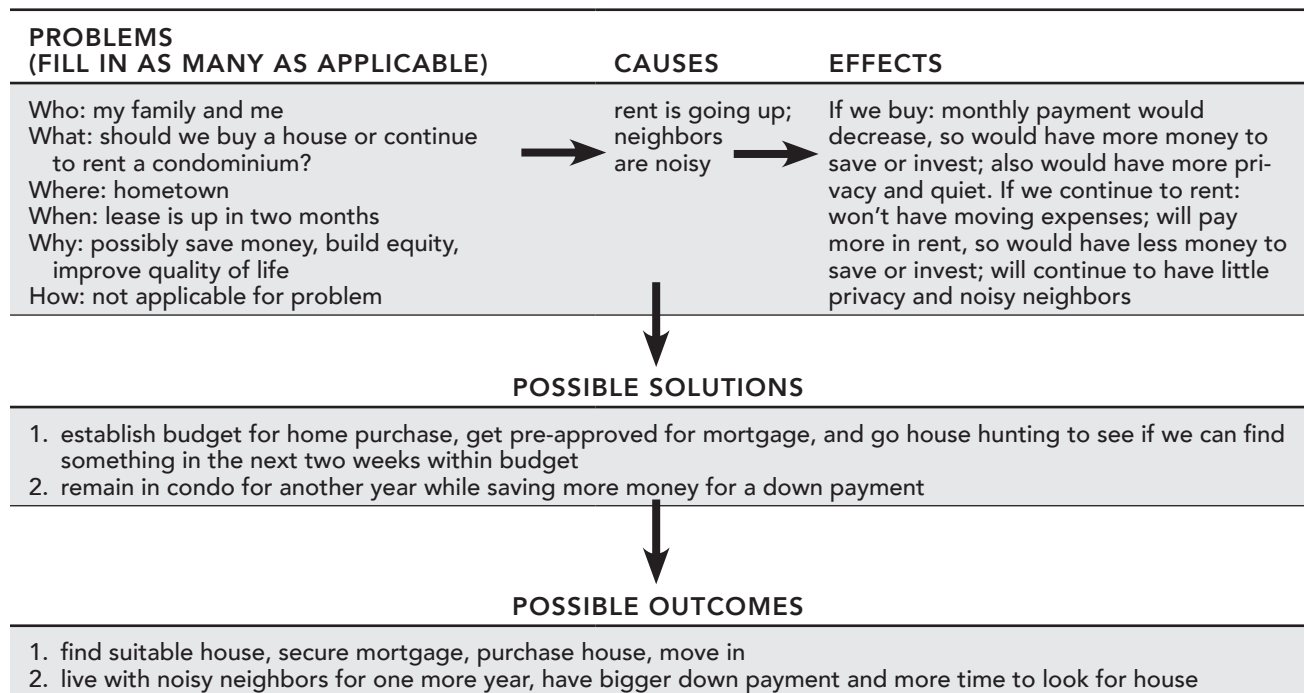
| PROBLEMS (FILL IN AS MANY AS APPLICABLE) | CAUSES | EFFECTS |
|---|---|---|
| Who: my family and me<br>What: should we buy a house or continue to rent a condominium?<br>Where: hometown<br>When: lease is up in two months<br>Why: possibly save money, build equity, improve quality of life<br>How: not applicable for problem | rent is going up; neighbors are noisy | If we buy: monthly payment would decrease, so would have more money to save or invest; also would have more privacy and quiet. If we continue to rent: won't have moving expenses; will pay more in rent, so would have less money to save or invest; will continue to have little privacy and noisy neighbors |

POSSIBLE SOLUTIONS

1. establish budget for home purchase, get pre-approved for mortgage, and go house hunting to see if we can find something in the next two weeks within budget
2. remain in condo for another year while saving more money for a down payment

POSSIBLE OUTCOMES

1. find suitable house, secure mortgage, purchase house, move in
2. live with noisy neighbors for one more year, have bigger down payment and more time to look for house